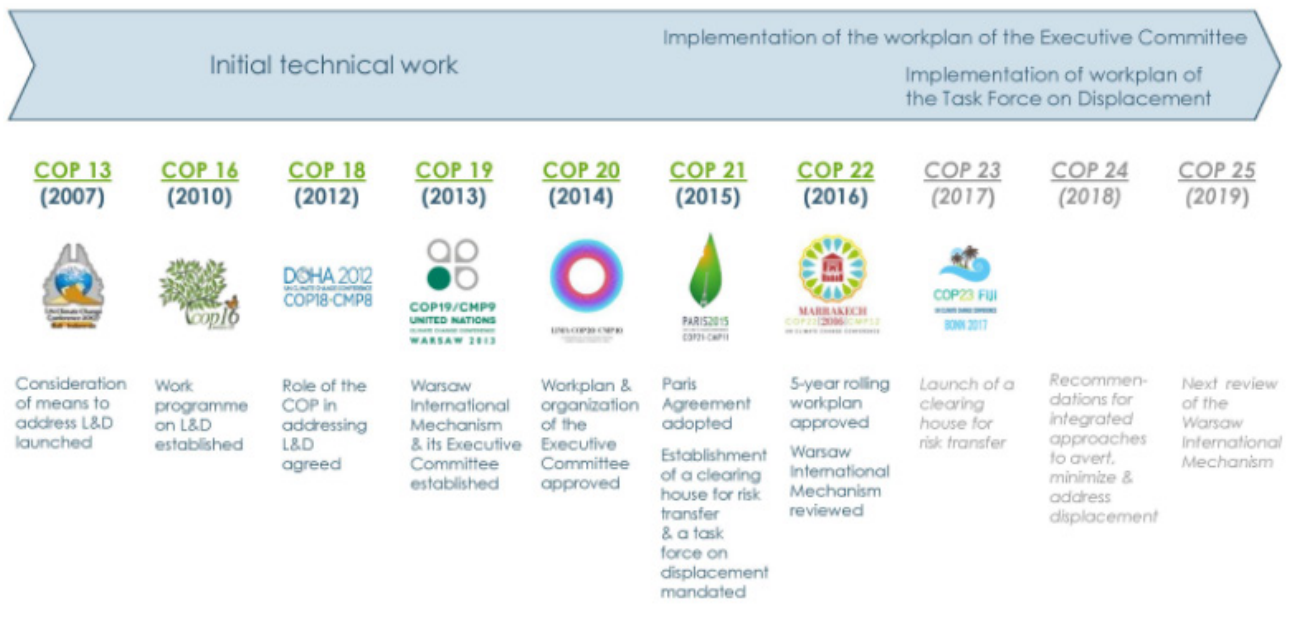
Initial technical work

Implementation of the workplan of the Executive Committee

Implementation of workplan of the Task Force on Displacement

COP 13 (2007)

UN Climate Change Conference 2007 Bali Indonesia

Consideration of means to address L&D launched

COP 16 (2010)

cop16

Work programme on L&D established

COP 18 (2012)

DOHA 2012 UN CLIMATE CHANGE CONFERENCE COP18·CMP8

Role of the COP in addressing L&D agreed

COP 19 (2013)

COP19/CMP9 UNITED NATIONS CLIMATE CHANGE CONFERENCE WARSAW 2013

Warsaw International Mechanism & its Executive Committee established

COP 20 (2014)

LIMA COP20 CMP10

Workplan & organization of the Executive Committee approved

COP 21 (2015)

PARIS2015 COP21·CMP11

Paris Agreement adopted

Establishment of a clearing house for risk transfer & a task force on displacement mandated

COP 22 (2016)

MARRAKECH COP22 2016 CMP12 UN CLIMATE CHANGE CONFERENCE

5-year rolling workplan approved

Warsaw International Mechanism reviewed

COP 23 (2017)

COP23 FIJI UN CLIMATE CHANGE CONFERENCE BONN 2017

Launch of a clearing house for risk transfer

COP 24 (2018)

Recommendations for integrated approaches to avert, minimize & address displacement

COP 25 (2019)

Next review of the Warsaw International Mechanism